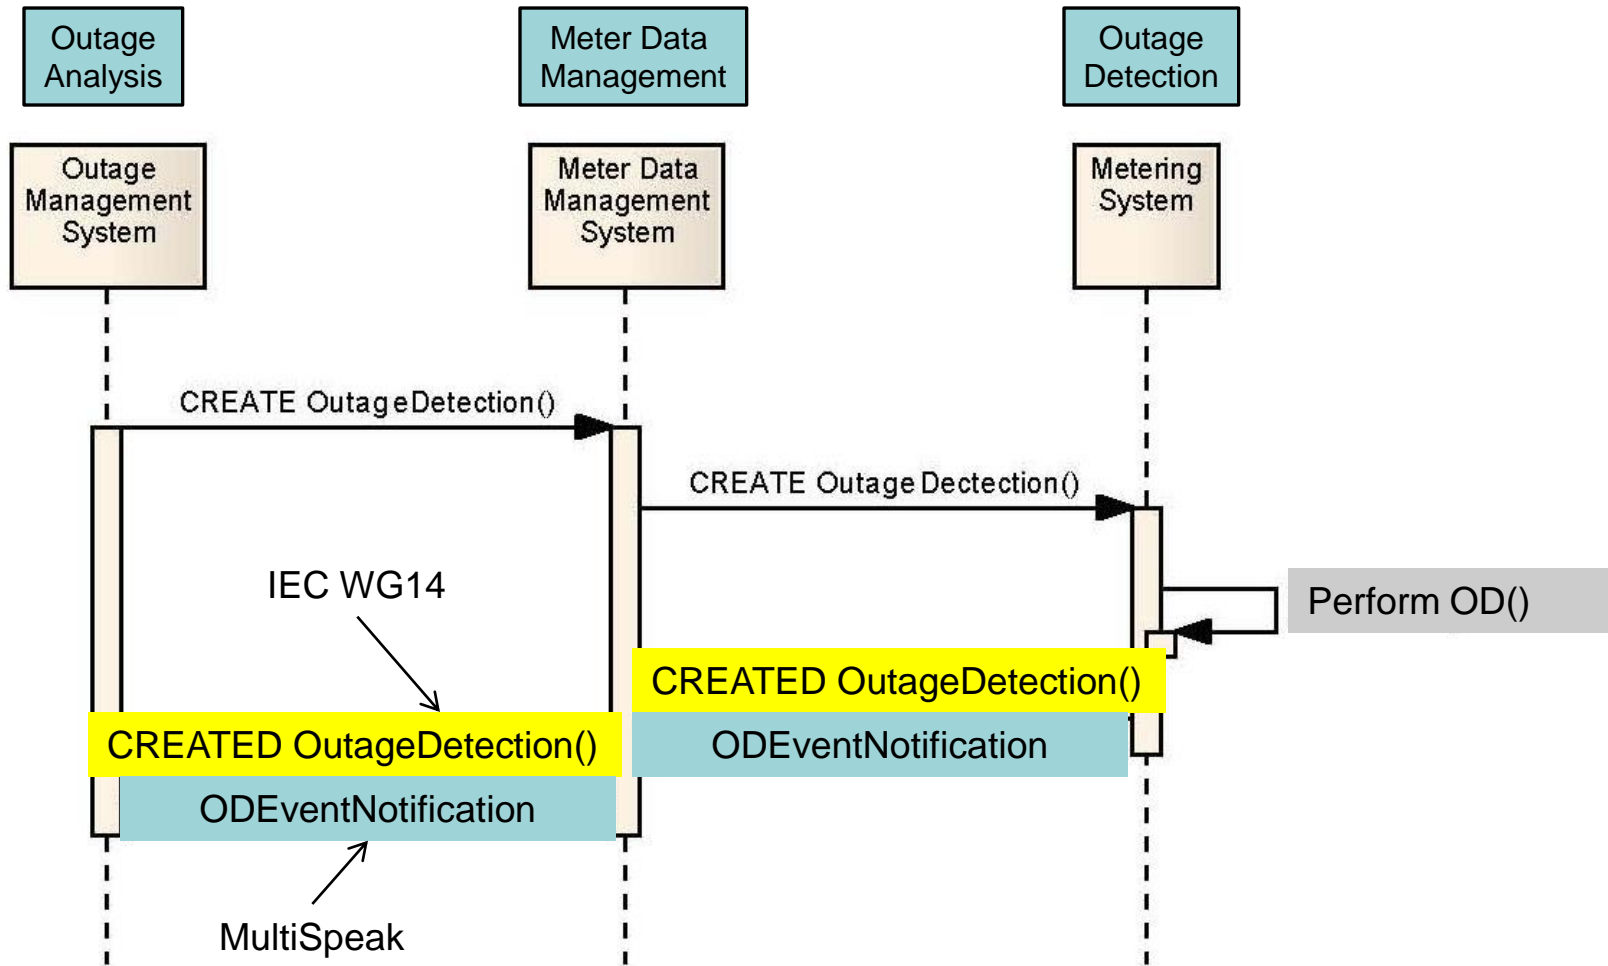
Outage Analysis

Meter Data Management

Outage Detection

Outage Management System

Meter Data Management System

Metering System

CREATE OutageDetection()

CREATE Outage Dectection()

Perform OD()

IEC WG14

CREATED OutageDetection()

ODEventNotification

CREATED OutageDetection()

ODEventNotification

MultiSpeak